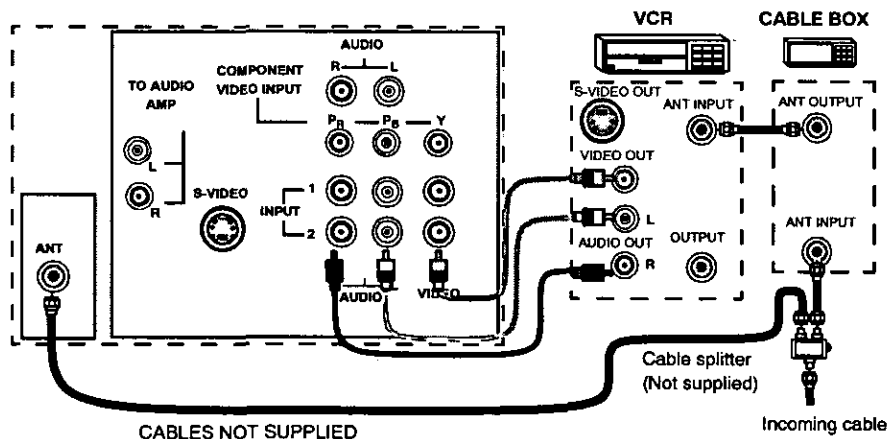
VCR

CABLE BOX

AUDIO

R L

COMPONENT VIDEO INPUT

TO AUDIO AMP

$P_R$ $P_B$ Y

L

R

S-VIDEO

INPUT 1

2

ANT

AUDIO

VIDEO

S-VIDEO OUT

ANT INPUT

VIDEO OUT

L

AUDIO OUT

R

OUTPUT

ANT OUTPUT

ANT INPUT

Cable splitter (Not supplied)

Incoming cable

CABLES NOT SUPPLIED